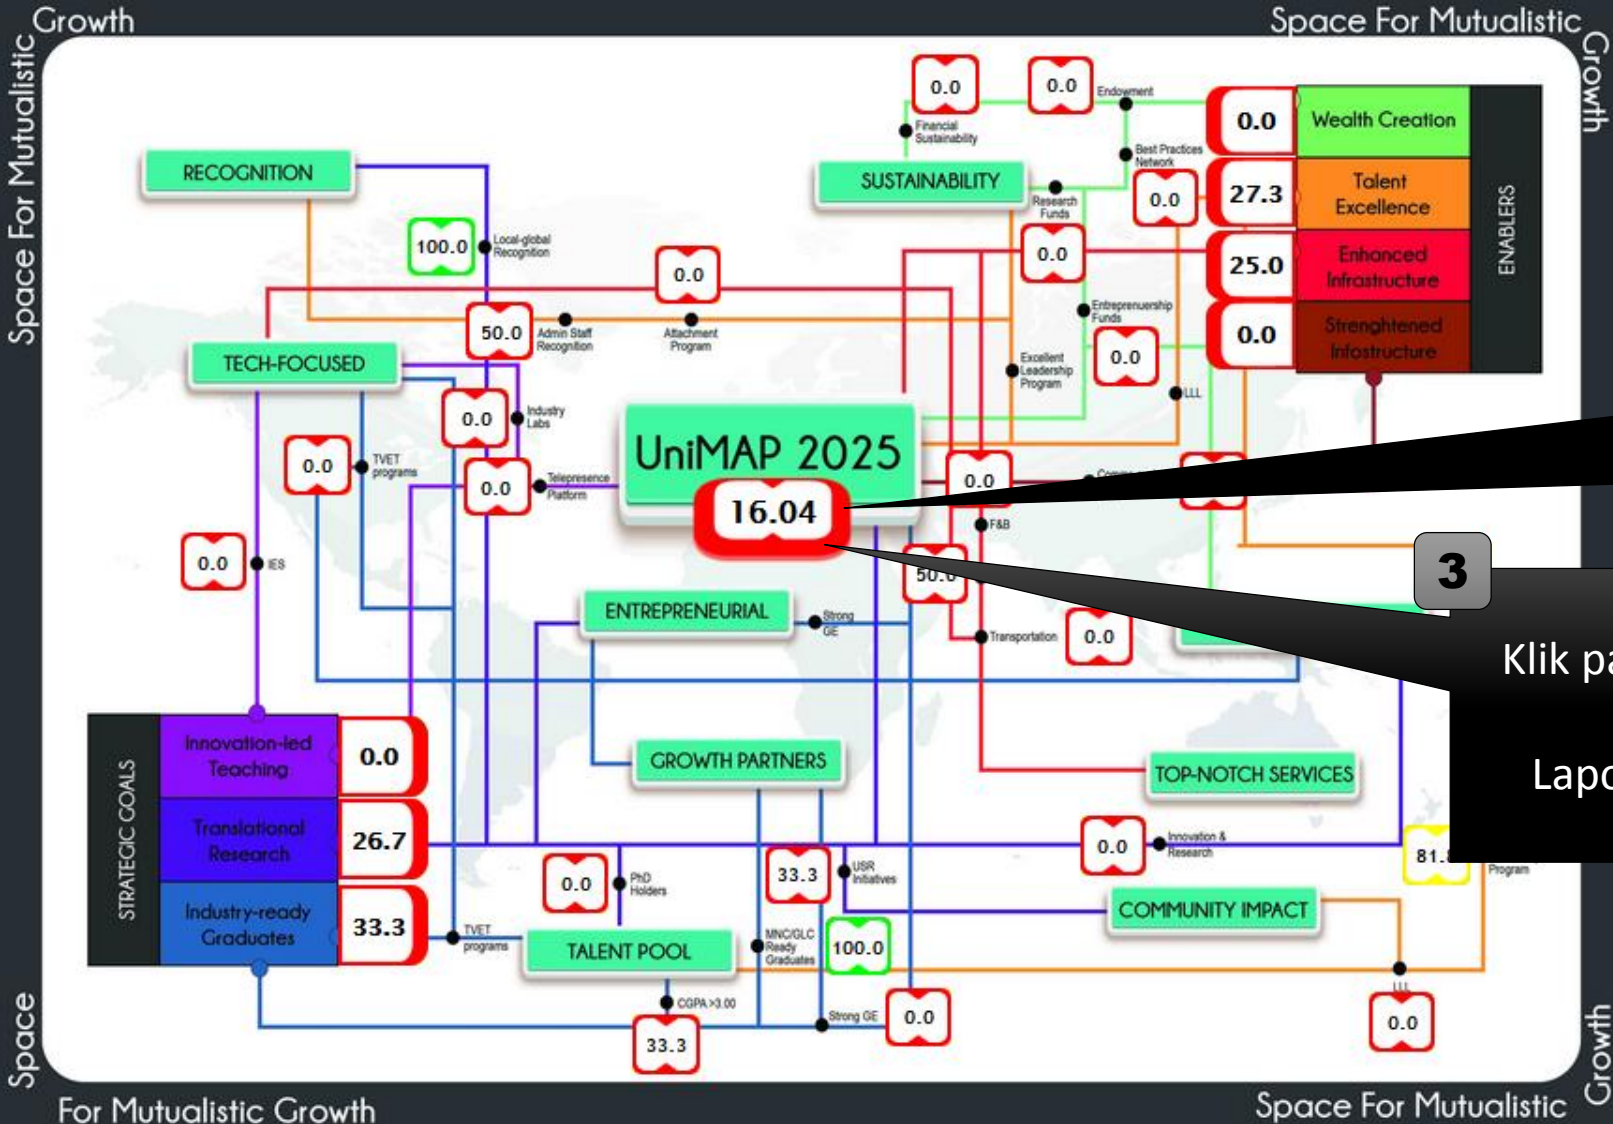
Growth

Space For Mutualistic

Space For Mutualistic

Growth

Space

For Mutualistic Growth

Space For Mutualistic

Growth

RECOGNITION

SUSTAINABILITY

0.0

0.0

Financial Sustainability

Endowment

Best Practices Network

Research Funds

0.0

0.0

Wealth Creation

27.3

Talent Excellence

25.0

Enhanced Infrastructure

0.0

Strenghtened Infostructure

ENABLERS

100.0

Local-global Recognition

0.0

0.0

Entrepreneurship Funds

50.0

Admin Staff Recognition

Attachment Program

Excellent Leadership Program

0.0

LLL

TECH-FOCUSED

0.0

Industry Labs

UniMAP 2025

16.04

0.0

TVET programs

0.0

Telepresence Platform

0.0

F&B

0.0

IES

50.0

3

ENTREPRENEURIAL

Strong GE

Transportation

0.0

Klik pa

Lapo

GROWTH PARTNERS

TOP-NOTCH SERVICES

STRATEGIC GOALS

Innovation-led Teaching

0.0

Translational Research

26.7

Industry-ready Graduates

33.3

0.0

Innovation & Research

81.

Program

0.0

PhD Holders

33.3

USR Initiatives

COMMUNITY IMPACT

TVET programs

TALENT POOL

MNC/GLC Ready Graduates

100.0

LLL

CGPA >3.00

Strong GE

0.0

0.0

33.3